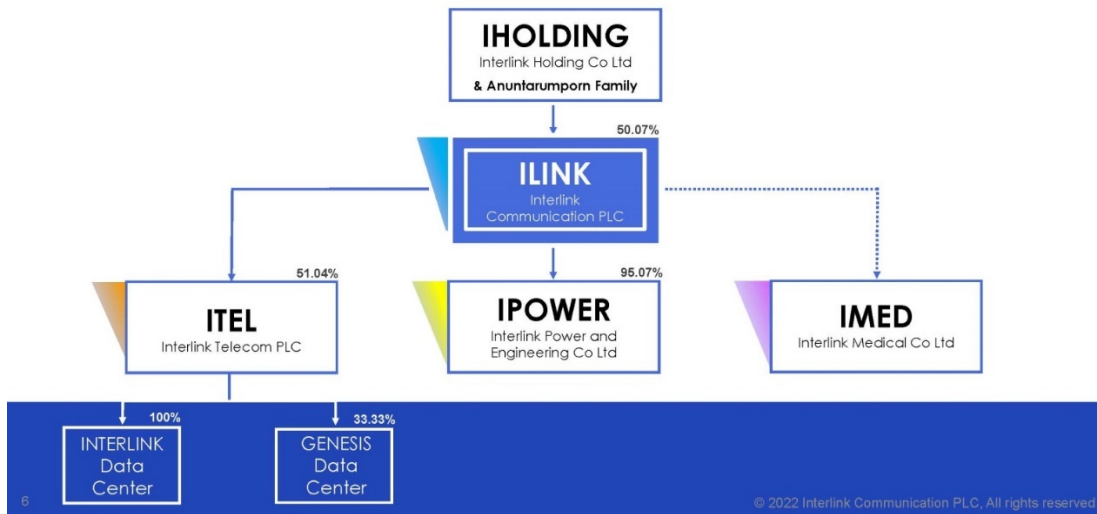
IHOLDING
Interlink Holding Co Ltd
& Anuntarumporn Family

50.07%

ILINK
Interlink Communication PLC

51.04%

ITEL
Interlink Telecom PLC

95.07%

IPOWER
Interlink Power and Engineering Co Ltd

IMED
Interlink Medical Co Ltd

100%

INTERLINK Data Center

33.33%

GENESIS Data Center

6

© 2022 Interlink Communication PLC, All rights reserved